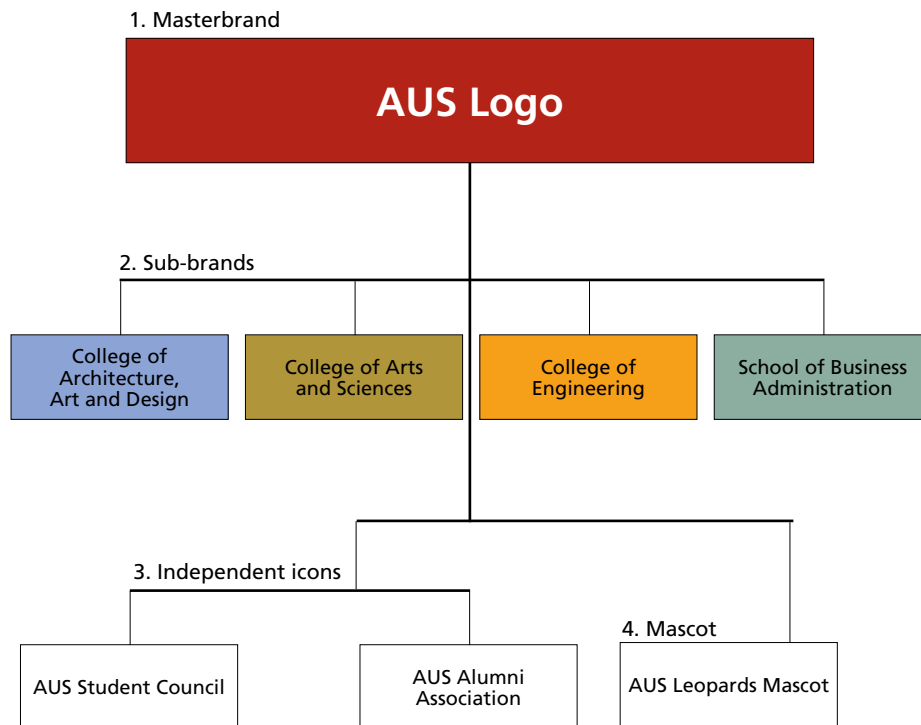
1. Masterbrand

AUS Logo

2. Sub-brands

College of Architecture, Art and Design

College of Arts and Sciences

College of Engineering

School of Business Administration

3. Independent icons

AUS Student Council

AUS Alumni Association

4. Mascot

AUS Leopards Mascot